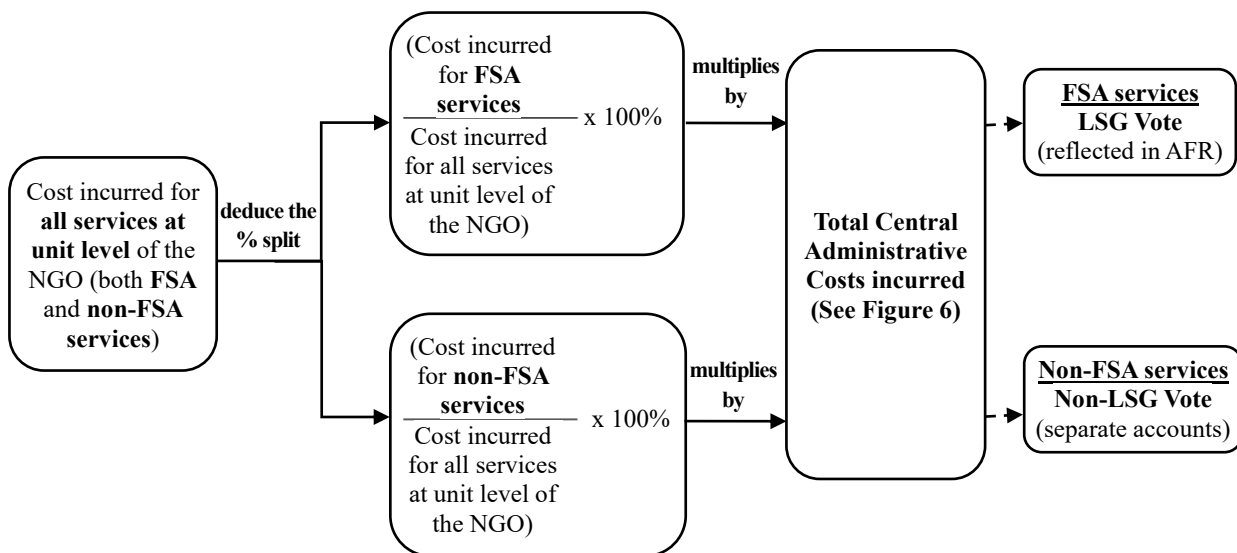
Cost incurred for **all services at unit level** of the NGO (both **FSA** and **non-FSA services**)

deduce the % split

(Cost incurred for **FSA services**
Cost incurred for all services at unit level of the NGO) x 100%

multiplies by

(Cost incurred for **non-FSA services**
Cost incurred for all services at unit level of the NGO) x 100%

multiplies by

**Total Central Administrative Costs incurred (See Figure 6)**

**FSA services**
**LSG Vote**
(reflected in AFR)

**Non-FSA services**
**Non-LSG Vote**
(separate accounts)